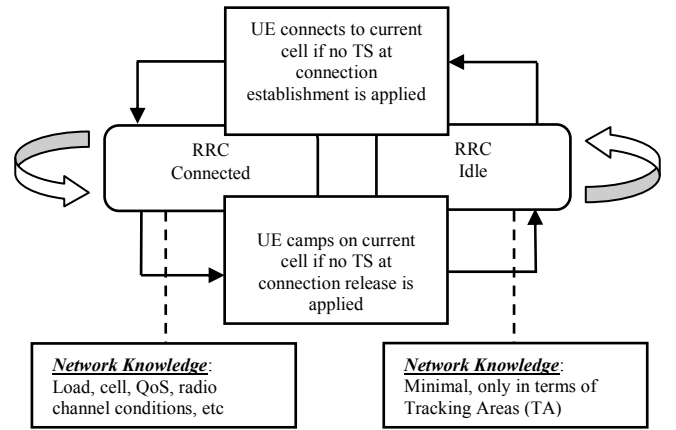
UE connects to current cell if no TS at connection establishment is applied

RRC Connected

RRC Idle

UE camps on current cell if no TS at connection release is applied

***Network Knowledge***: Load, cell, QoS, radio channel conditions, etc

***Network Knowledge***: Minimal, only in terms of Tracking Areas (TA)